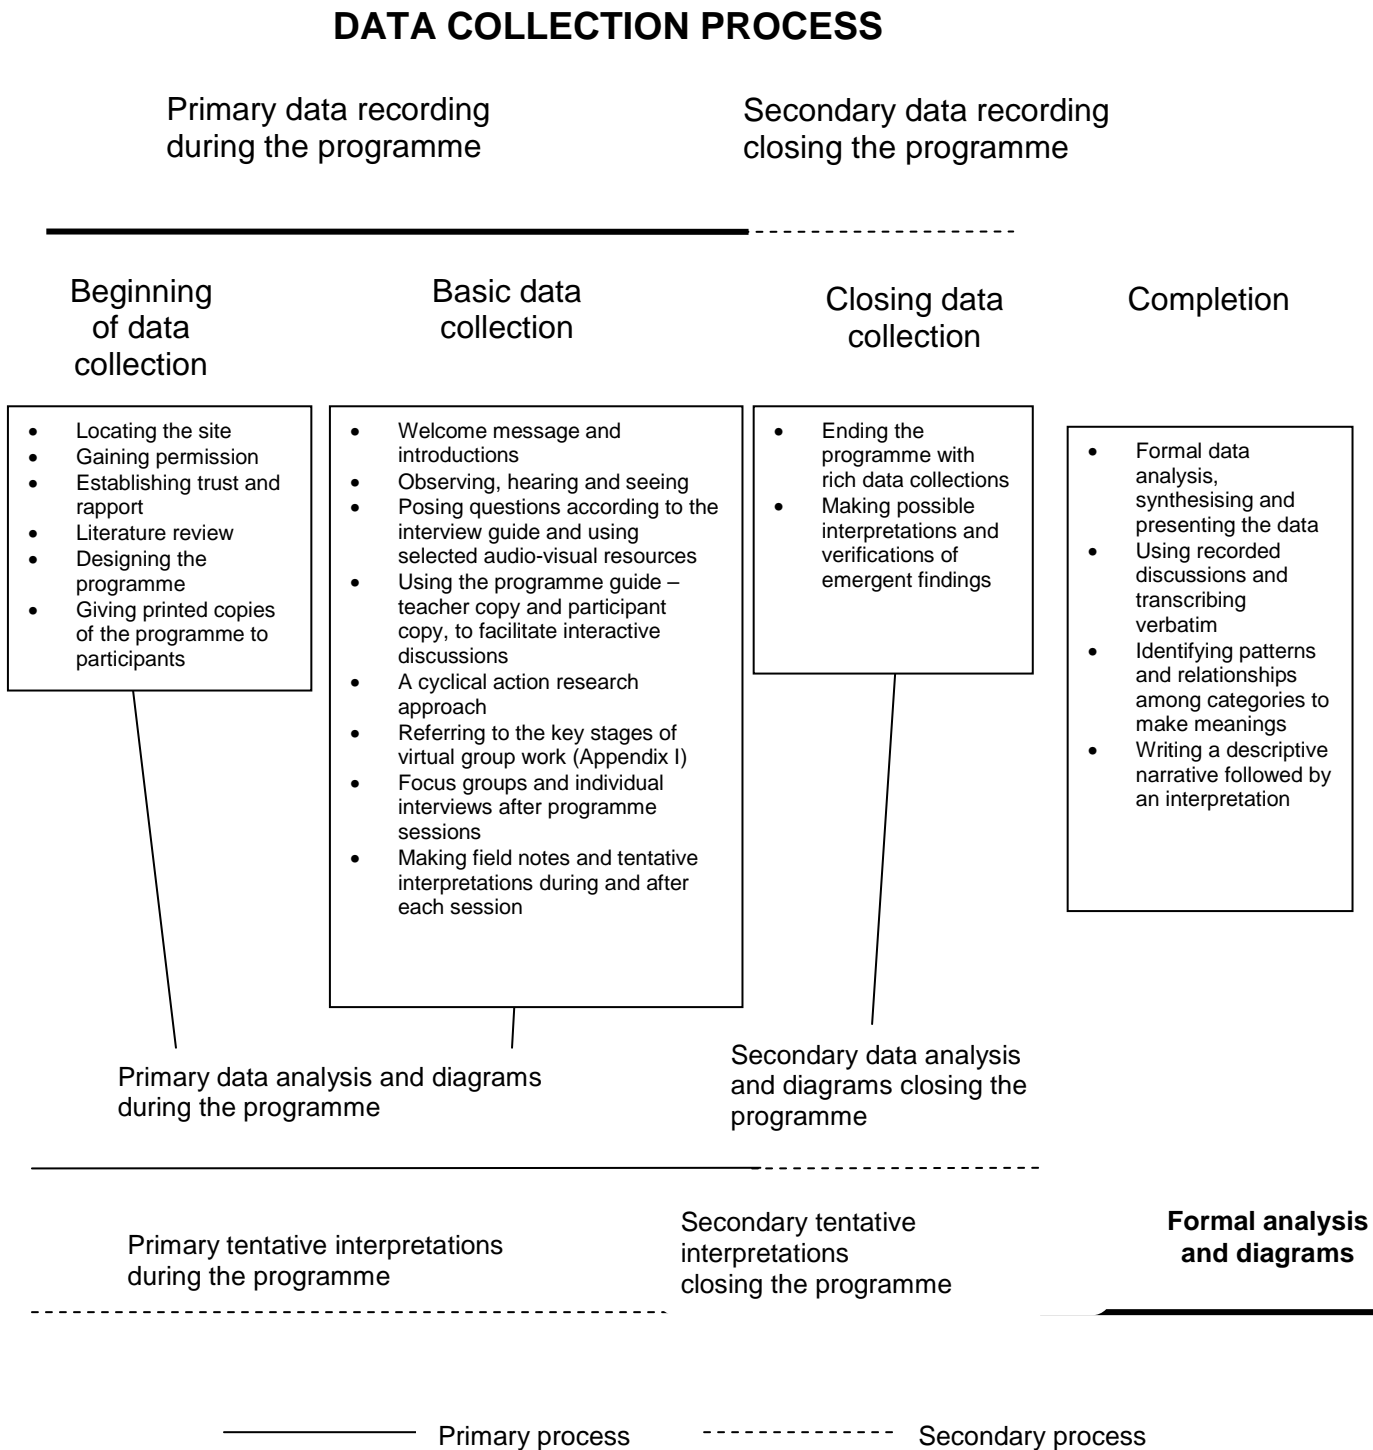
**DATA COLLECTION PROCESS**

Primary data recording during the programme

Secondary data recording closing the programme

Beginning of data collection

Basic data collection

Closing data collection

Completion

- Locating the site
- Gaining permission
- Establishing trust and rapport
- Literature review
- Designing the programme
- Giving printed copies of the programme to participants

- Welcome message and introductions
- Observing, hearing and seeing
- Posing questions according to the interview guide and using selected audio-visual resources
- Using the programme guide – teacher copy and participant copy, to facilitate interactive discussions
- A cyclical action research approach
- Referring to the key stages of virtual group work (Appendix I)
- Focus groups and individual interviews after programme sessions
- Making field notes and tentative interpretations during and after each session

- Ending the programme with rich data collections
- Making possible interpretations and verifications of emergent findings

- Formal data analysis, synthesising and presenting the data
- Using recorded discussions and transcribing verbatim
- Identifying patterns and relationships among categories to make meanings
- Writing a descriptive narrative followed by an interpretation

Primary data analysis and diagrams during the programme

Secondary data analysis and diagrams closing the programme

Primary tentative interpretations during the programme

Secondary tentative interpretations closing the programme

**Formal analysis and diagrams**

Primary process

Secondary process